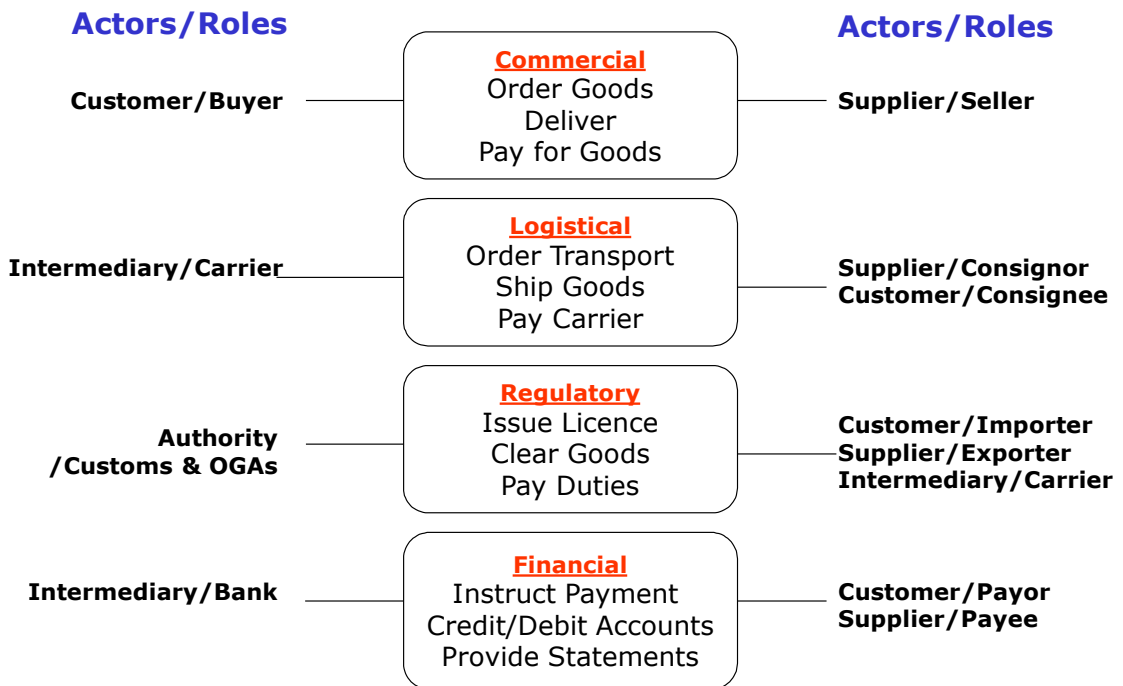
Actors/Roles

Actors/Roles

Customer/Buyer

Commercial
Order Goods
Deliver
Pay for Goods

Supplier/Seller

Intermediary/Carrier

Logistical
Order Transport
Ship Goods
Pay Carrier

Supplier/Consignor
Customer/Consignee

Authority
/Customs & OGAs

Regulatory
Issue Licence
Clear Goods
Pay Duties

Customer/Importer
Supplier/Exporter
Intermediary/Carrier

Intermediary/Bank

Financial
Instruct Payment
Credit/Debit Accounts
Provide Statements

Customer/Payor
Supplier/Payee